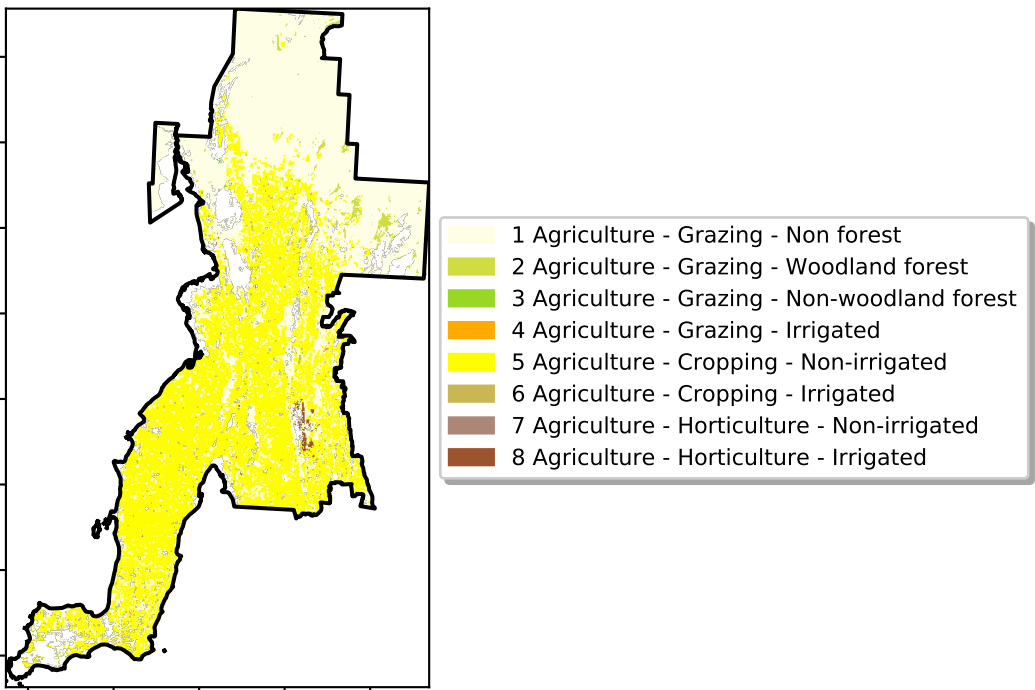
1 Agriculture - Grazing - Non forest
2 Agriculture - Grazing - Woodland forest
3 Agriculture - Grazing - Non-woodland forest
4 Agriculture - Grazing - Irrigated
5 Agriculture - Cropping - Non-irrigated
6 Agriculture - Cropping - Irrigated
7 Agriculture - Horticulture - Non-irrigated
8 Agriculture - Horticulture - Irrigated